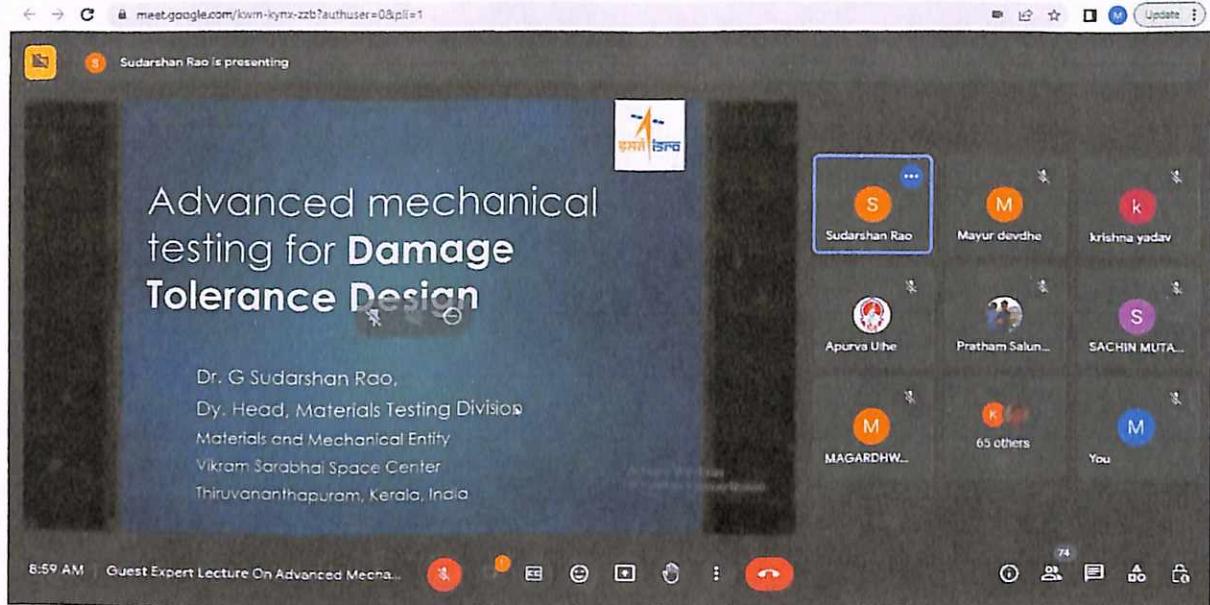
meet.google.com/kwm-kynx-zzb?authuser=0&pli=1

Update

Sudarshan Rao is presenting

इसरो isro

Advanced mechanical testing for **Damage Tolerance Design**

Dr. G Sudarshan Rao,
Dy. Head, Materials Testing Division
Materials and Mechanical Entity
Vikram Sarabhai Space Center
Thiruvananthapuram, Kerala, India

Sudarshan Rao
Mayur devdhe
krishna yadav
Apurva Uhe
Pratham Salun...
SACHIN MUTA...
MAGARDHW...
65 others
You

8:59 AM | Guest Expert Lecture On Advanced Mecha...

74